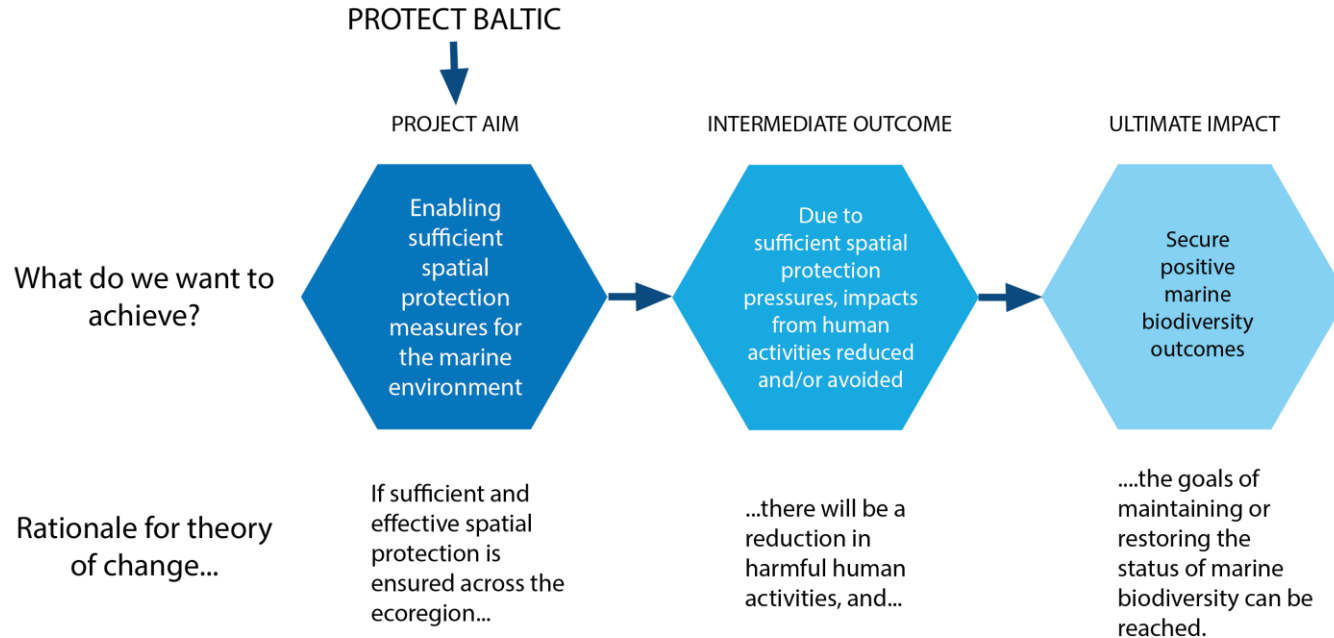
PROTECT BALTIC

PROJECT AIM

INTERMEDIATE OUTCOME

ULTIMATE IMPACT

What do we want to achieve?

Enabling sufficient spatial protection measures for the marine environment

Due to sufficient spatial protection pressures, impacts from human activities reduced and/or avoided

Secure positive marine biodiversity outcomes

Rationale for theory of change...

If sufficient and effective spatial protection is ensured across the ecoregion...

...there will be a reduction in harmful human activities, and...

....the goals of maintaining or restoring the status of marine biodiversity can be reached.